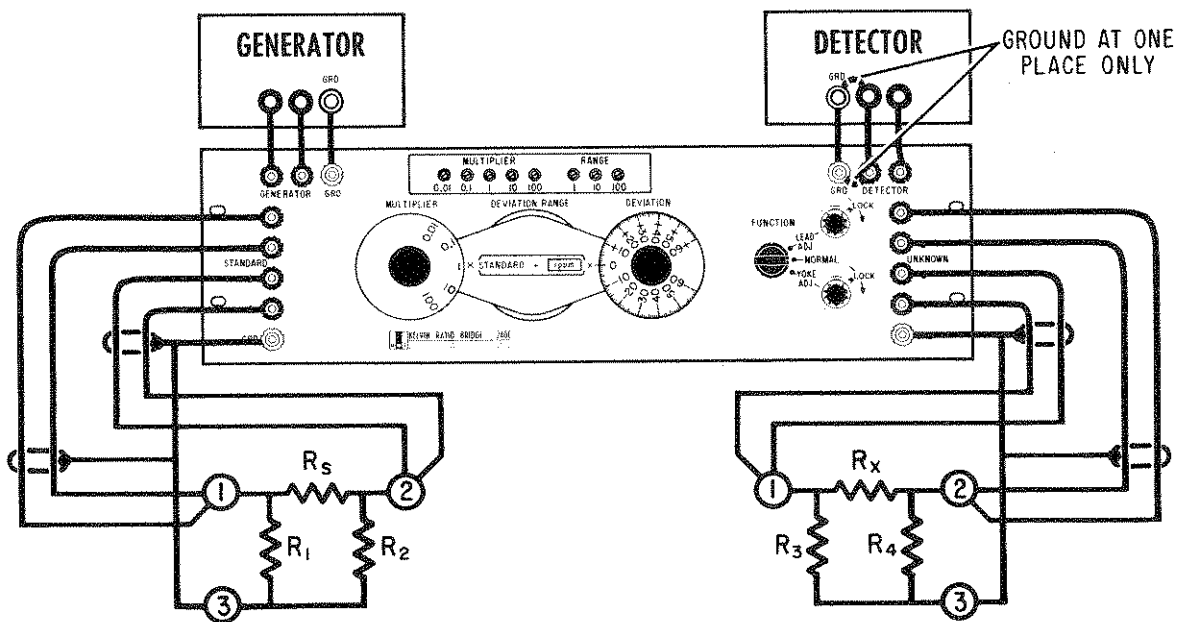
GENERATOR

GRD

DETECTOR

GROUND AT ONE PLACE ONLY

GRD

GENERATOR GRD

MULTIPLIER
0.01 0.1 1 10 100

RANGE
1 10 100

GRD DETECTOR

MULTIPLIER

DEVIATION RANGE

DEVIATION

FUNCTION

LOCK

LEAD ADJ

NORMAL

YOKE ADJ

LOCK

STANDARD

UNKNOWN

GRD

0.01 0.1 1 10 100

× STANDARD + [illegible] ×

KELVIN RATIO BRIDGE 280

$R_s$

1 2

$R_1$ $R_2$

3

$R_x$

1 2

$R_3$ $R_4$

3